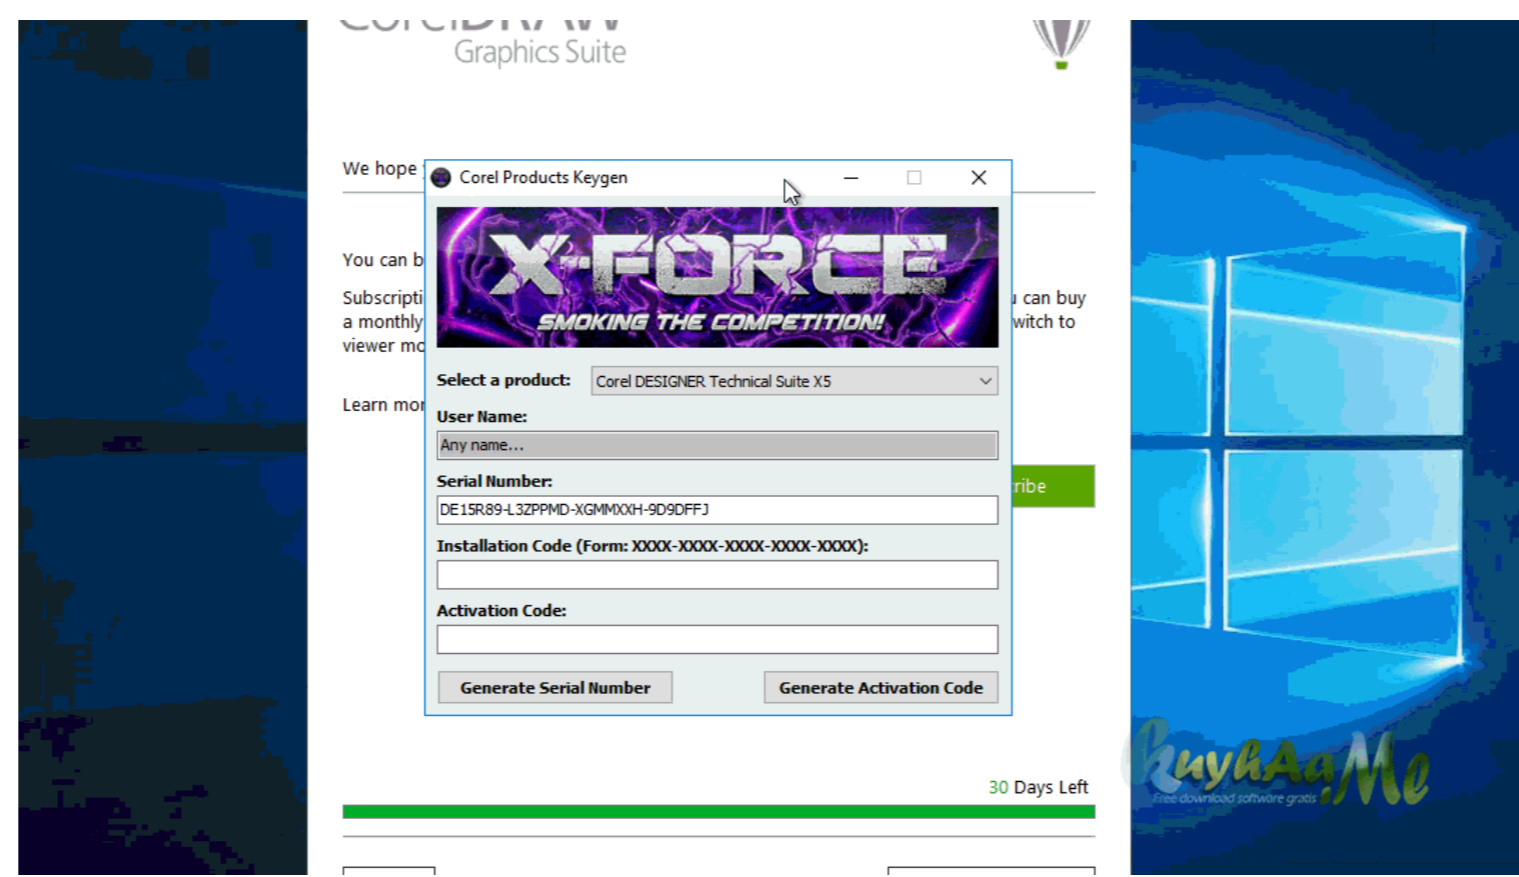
Graphics Suite

We hope

You can b

Subscripti
a monthly
viewer mo

Learn mor

can buy
witch to

ribe

Corel Products Keygen

X-FORCE
SMOKING THE COMPETITION!

Select a product: Corel DESIGNER Technical Suite X5

User Name:
Any name...

Serial Number:
DE15R89-L3ZPPMD-XGMMXXH-9D9DFFJ

Installation Code (Form: XXXX-XXXX-XXXX-XXXX-XXXX):

Activation Code:

Generate Serial Number

Generate Activation Code

30 Days Left

kuyhAa Me
Free download software gratis